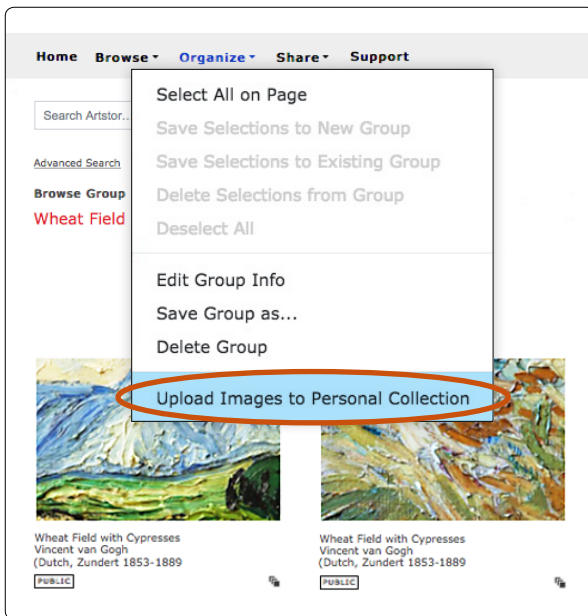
Home Browse Organize Share Support

Search Artstor...

Advanced Search

Browse Group

Wheat Field

Select All on Page

Save Selections to New Group

Save Selections to Existing Group

Delete Selections from Group

Deselect All

Edit Group Info

Save Group as...

Delete Group

Upload Images to Personal Collection

Wheat Field with Cypresses
Vincent van Gogh
(Dutch, Zundert 1853-1889

PUBLIC

Wheat Field with Cypresses
Vincent van Gogh
(Dutch, Zundert 1853-1889

PUBLIC